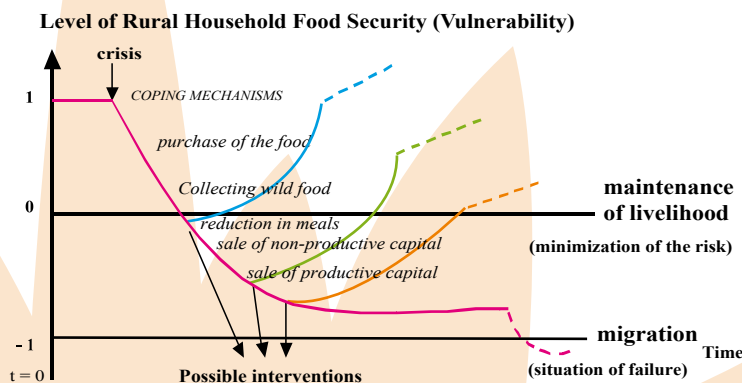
Level of Rural Household Food Security (Vulnerability)

crisis

1

COPING MECHANISMS

purchase of the food

Collecting wild food

0

maintenance of livelihood

reduction in meals

sale of non-productive capital

(minimization of the risk)

sale of productive capital

- 1

migration

Time

t = 0

Possible interventions

(situation of failure)